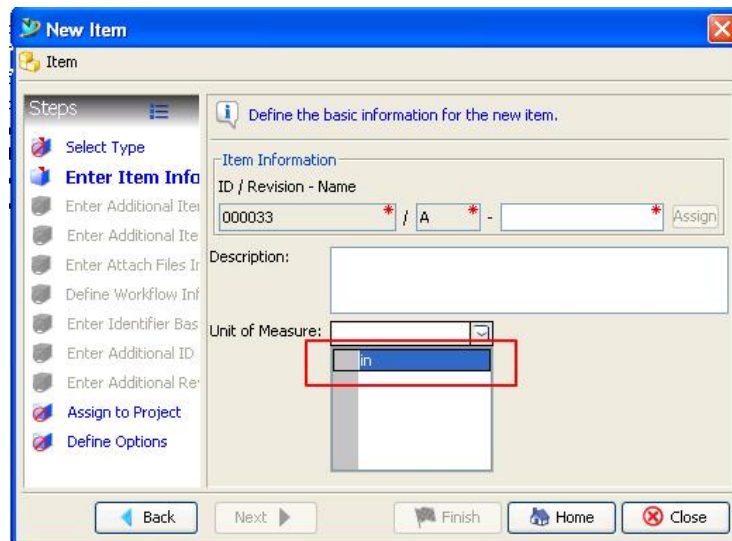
New Item

Item

Steps

Select Type

Enter Item Info

Enter Additional Ite

Enter Additional Ite

Enter Attach Files Ir

Define Workflow Inf

Enter Identifier Bas

Enter Additional ID

Enter Additional Re

Assign to Project

Define Options

Define the basic information for the new item.

Item Information

ID / Revision - Name

000033 * / A * - * Assign

Description:

Unit of Measure:

in

Back

Next

Finish

Home

Close